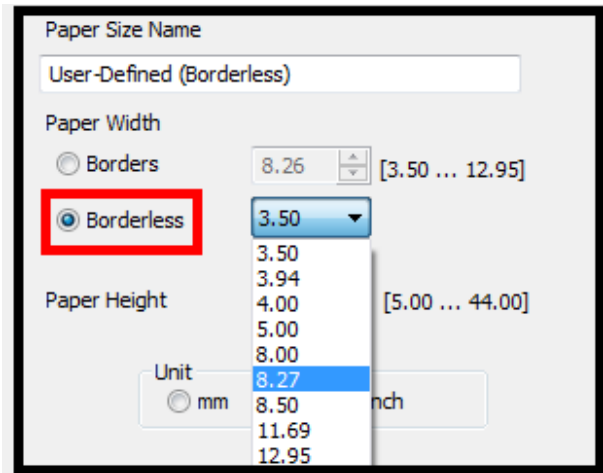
Paper Size Name

User-Defined (Borderless)

Paper Width

Borders

8.26

[3.50 ... 12.95]

Borderless

3.50

3.50
3.94
4.00
5.00
8.00
8.27
8.50
11.69
12.95

Paper Height

[5.00 ... 44.00]

Unit

mm

nch